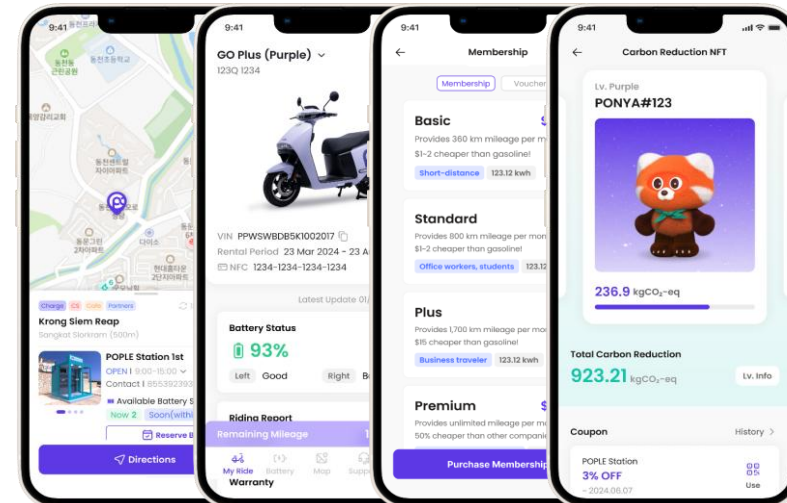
9:41

동천초등학교

동천근린공원

동원교회

동천센트럴자이아파트

다이소

동문그린2차아파트

현대홈타운2단지아파트

Charge CS Cafe Partners

Krong Siem Reap

Sangkat Slorkram (500m)

POPLE Station 1st

OPEN | 9:00-15:00

Contact | 855392393

Available Battery S

Now 2 Soon(within

Reserve B

Directions

9:41

GO Plus (Purple)

123Q 1234

VIN PPWSWBDB5K1002017

Rental Period 23 Mar 2024 - 23 A

NFC 1234-1234-1234-1234

Latest Update 01/

Battery Status

93%

Left Good Right B

Riding Report

Remaining Mileage

My Ride Battery Map Supp

Warranty

9:41

Membership

Membership Voucher

Basic

Provides 360 km mileage per m

$1~2 cheaper than gasoline!

Short-distance 123.12 kwh

Standard

Provides 800 km mileage per mon

$1~2 cheaper than gasoline!

Office workers, students 123.12

Plus

Provides 1,700 km mileage per mo

$15 cheaper than gasoline!

Business traveler 123.12 kwh

Premium

Provides unlimited mileage per mo

50% cheaper than other compani

Purchase Membership

9:41

Carbon Reduction NFT

Lv. Purple

PONYA#123

236.9 $kgCO_2$-eq

Total Carbon Reduction

923.21 $kgCO_2$-eq

Lv. Info

Coupon

History

POPLE Station

3% OFF

~ 2024.06.07

Use